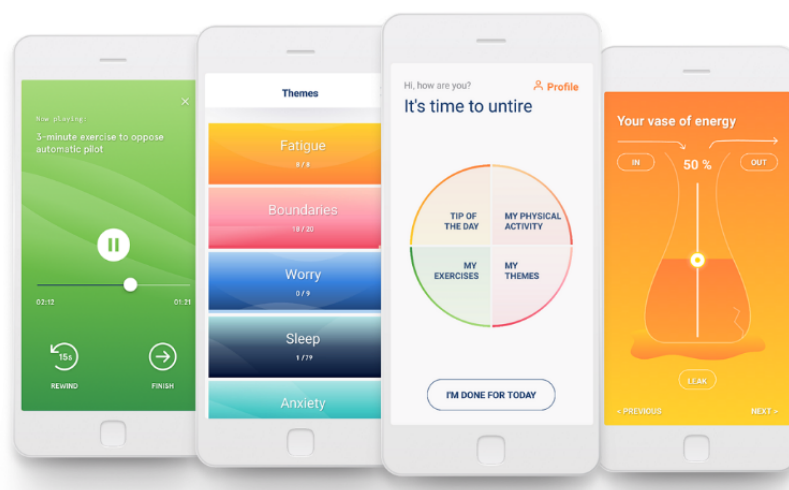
Now playing:
3-minute exercise to oppose automatic pilot

02:12
01:21

15s
REWIND
FINISH

Themes

Fatigue
0 / 8

Boundaries
18 / 20

Worry
0 / 9

Sleep
1 / 79

Anxiety

Hi, how are you?
Profile
It's time to untire

TIP OF THE DAY
MY PHYSICAL ACTIVITY
MY EXERCISES
MY THEMES

I'M DONE FOR TODAY

Your vase of energy
IN
50 %
OUT
LEAK
< PREVIOUS
NEXT >